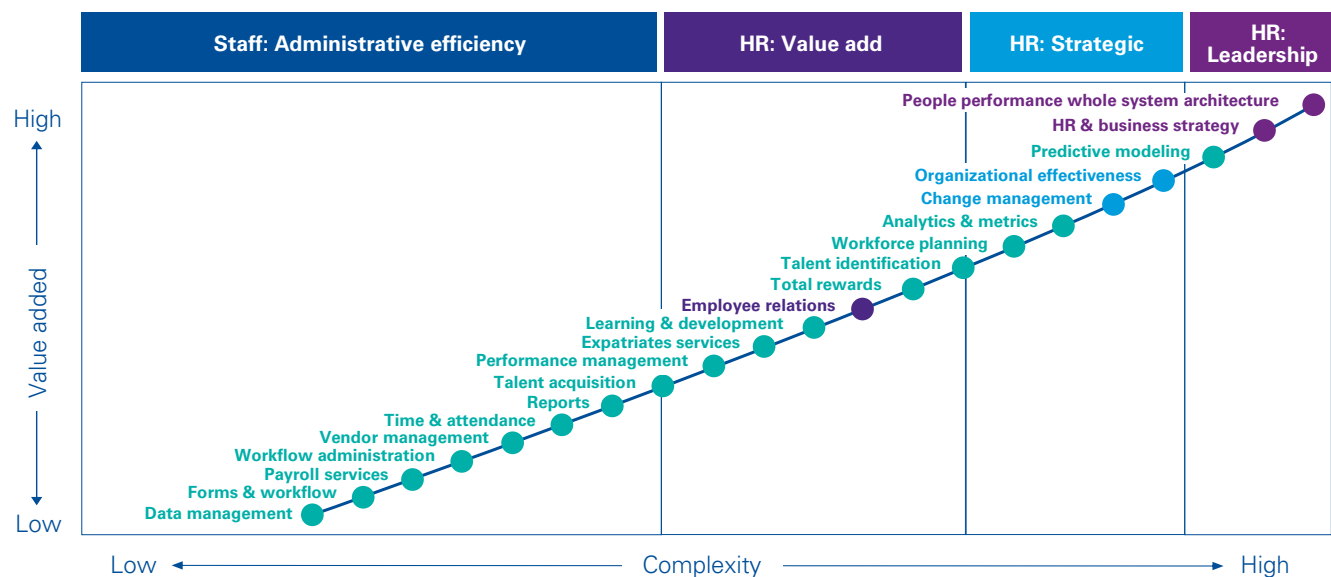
Staff: Administrative efficiency

HR: Value add

HR: Strategic

HR: Leadership

High

Value added

Low

People performance whole system architecture

HR & business strategy

Predictive modeling

Organizational effectiveness

Change management

Analytics & metrics

Workforce planning

Talent identification

Total rewards

Employee relations

Learning & development

Expatriates services

Performance management

Talent acquisition

Reports

Time & attendance

Vendor management

Workflow administration

Payroll services

Forms & workflow

Data management

Low

Complexity

High